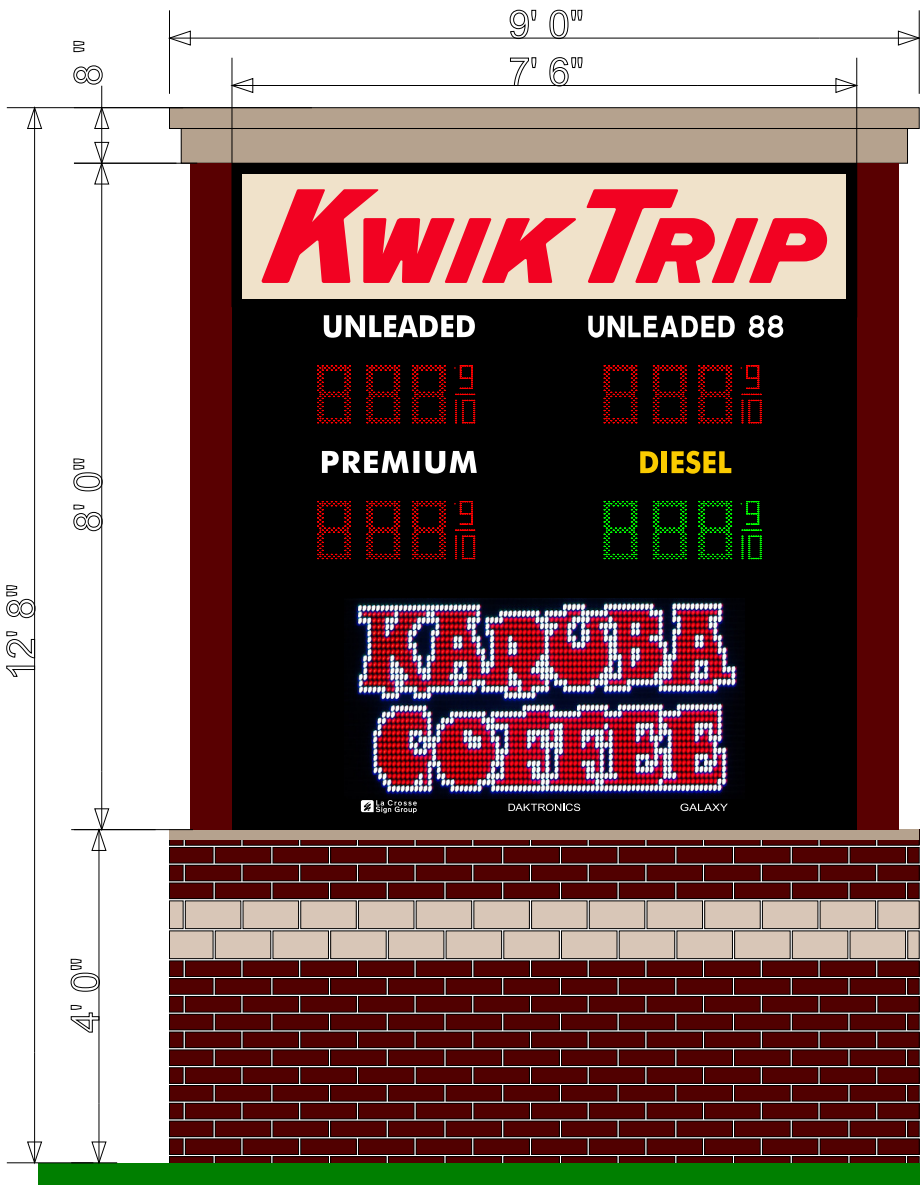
9' 0"
7' 6"
8"
8' 0"
12' 8"
4' 0"

KWIK TRIP

UNLEADED
888 $\frac{9}{10}$

UNLEADED 88
888 $\frac{9}{10}$

PREMIUM
888 $\frac{9}{10}$

DIESEL
888 $\frac{9}{10}$

KARUBA COFFEE

La Crosse Sign Group
DAKTRONICS
GALAXY